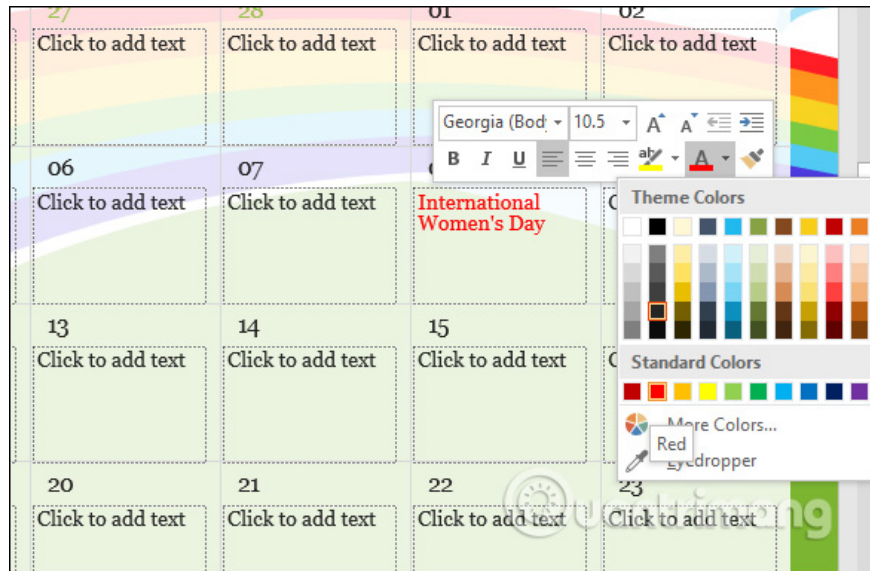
27 28 01 02

Click to add text Click to add text Click to add text Click to add text

Georgia (Bod 10.5 A A

B I U A

06 07

Click to add text Click to add text International Women's Day

Theme Colors

13 14 15

Click to add text Click to add text Click to add text

Standard Colors

More Colors...

Red

Eyedropper

20 21 22 23

Click to add text Click to add text Click to add text Click to add text

Quantrimang